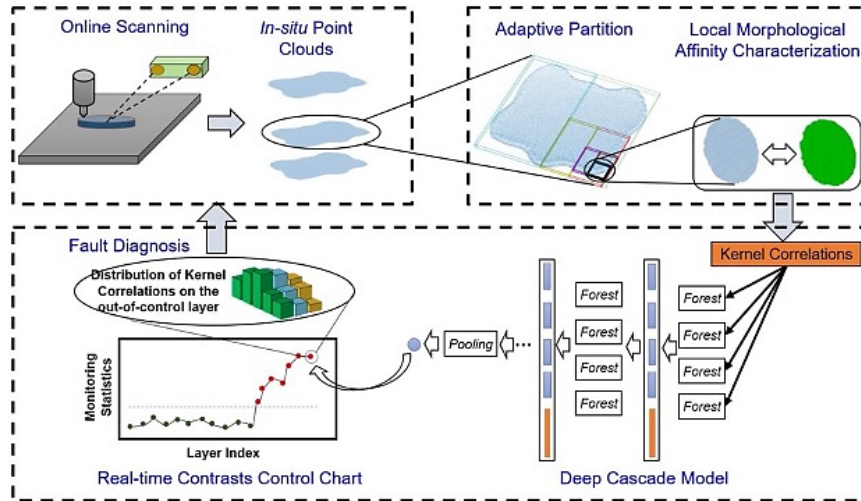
Online Scanning

*In-situ* Point Clouds

Adaptive Partition

Local Morphological Affinity Characterization

Kernel Correlations

Fault Diagnosis

Distribution of Kernel Correlations on the out-of-control layer

Monitoring Statistics

Layer Index

Pooling

Forest

Forest

Forest

Forest

Forest

Forest

Forest

Forest

Real-time Contrasts Control Chart

Deep Cascade Model